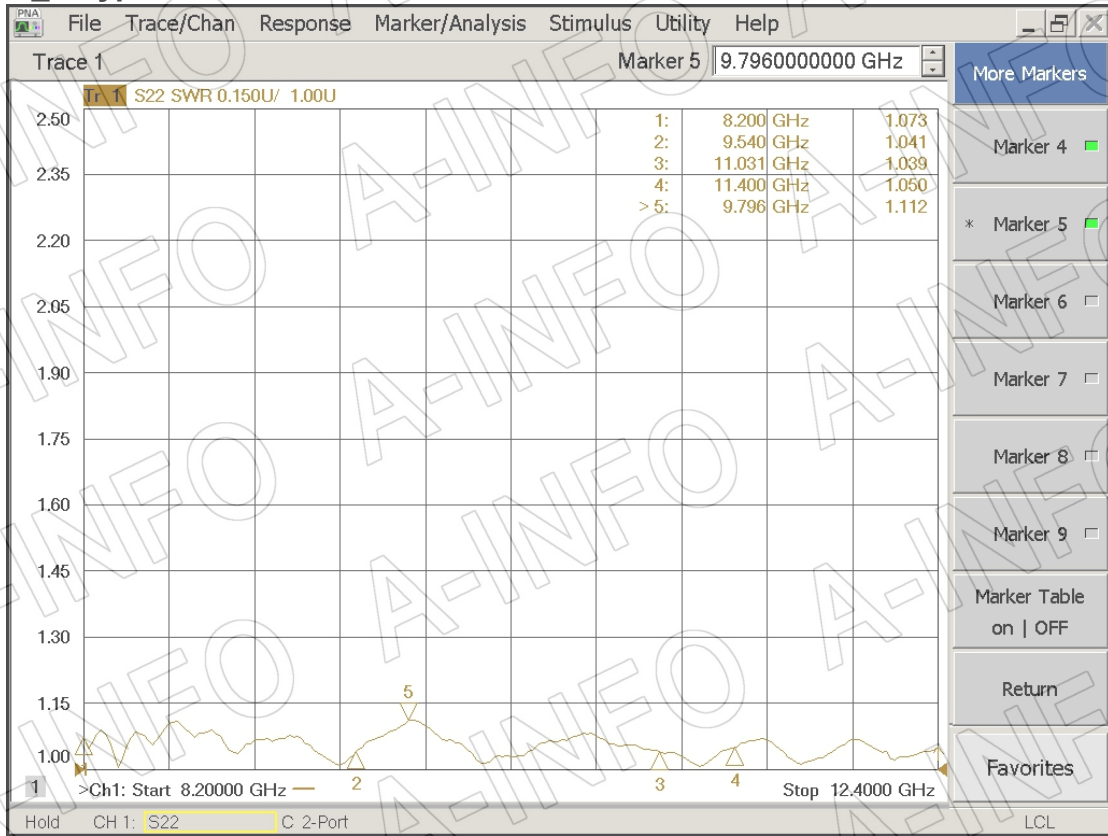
PNA File Trace/Chan Response Marker/Analysis Stimulus Utility Help

Trace 1 Marker 5 9.7960000000 GHz

More Markers

Tr 1 S22 SWR 0.150U/ 1.00U

| | | |
|---|---|---|
| 1: | 8.200 GHz | 1.073 |
| 2: | 9.540 GHz | 1.041 |
| 3: | 11.031 GHz | 1.039 |
| 4: | 11.400 GHz | 1.050 |
| > 5: | 9.796 GHz | 1.112 |

2.50
2.35
2.20
2.05
1.90
1.75
1.60
1.45
1.30
1.15
1.00

5
2
3
4

1 >Ch1: Start 8.20000 GHz — Stop 12.4000 GHz

Marker 4
* Marker 5
Marker 6
Marker 7
Marker 8
Marker 9
Marker Table on | OFF
Return
Favorites

Hold CH 1: S22 C 2-Port LCL

A-INFO A-INFO A-INFO A-INFO A-INFO A-INFO A-INFO A-INFO